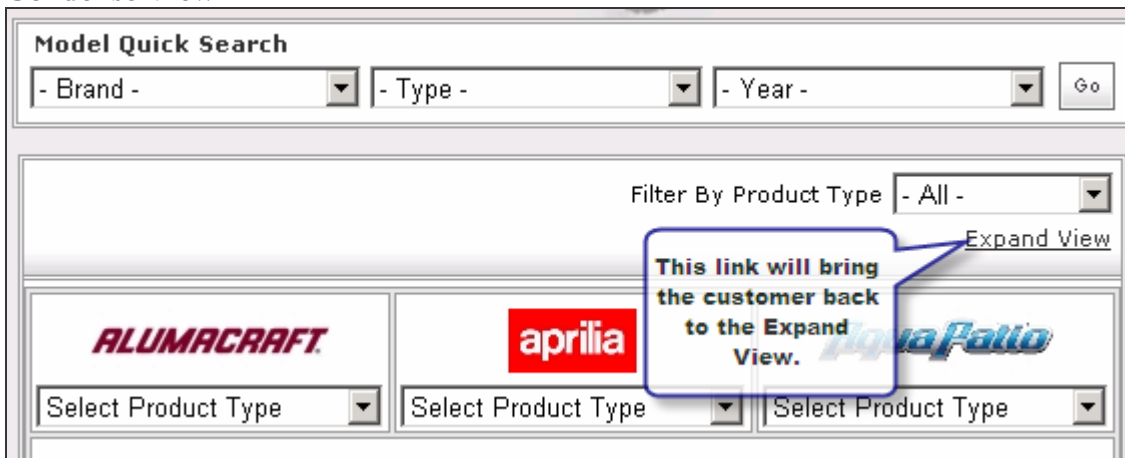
Model Quick Search

- Brand -

- Type -

- Year -

Go

Filter By Product Type

- All -

Expand View

This link will bring the customer back to the Expand View.

ALUMACRAFT

aprilia

AquaPatio

Select Product Type

Select Product Type

Select Product Type